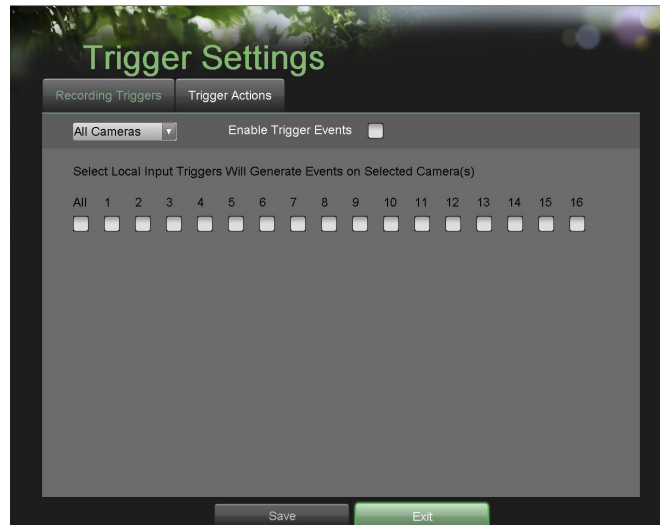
Trigger Settings

Recording Triggers | Trigger Actions

All Cameras

Enable Trigger Events

Select Local Input Triggers Will Generate Events on Selected Camera(s)

All 1 2 3 4 5 6 7 8 9 10 11 12 13 14 15 16

Save

Exit